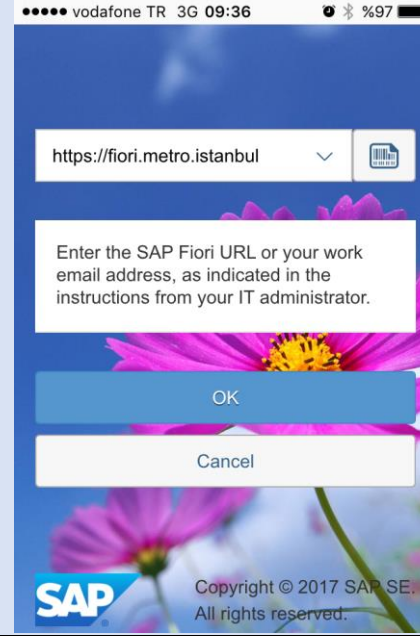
●●●●● vodafone TR 3G 09:36 %97

https://fiori.metro.istanbul

Enter the SAP Fiori URL or your work email address, as indicated in the instructions from your IT administrator.

OK

Cancel

SAP

Copyright © 2017 SAP SE. All rights reserved.